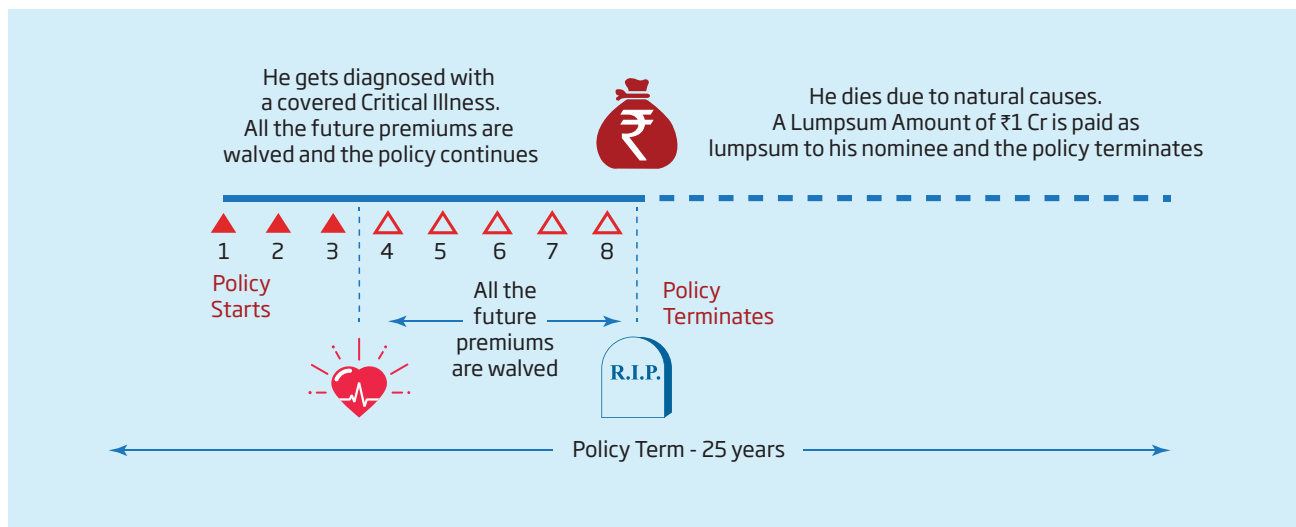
He gets diagnosed with a covered Critical Illness. All the future premiums are walved and the policy continues

₹

He dies due to natural causes. A Lumpsum Amount of ₹1 Cr is paid as lumpsum to his nominee and the policy terminates

1 2 3 4 5 6 7 8

Policy Starts

All the future premiums are walved

Policy Terminates

R.I.P.

Policy Term - 25 years